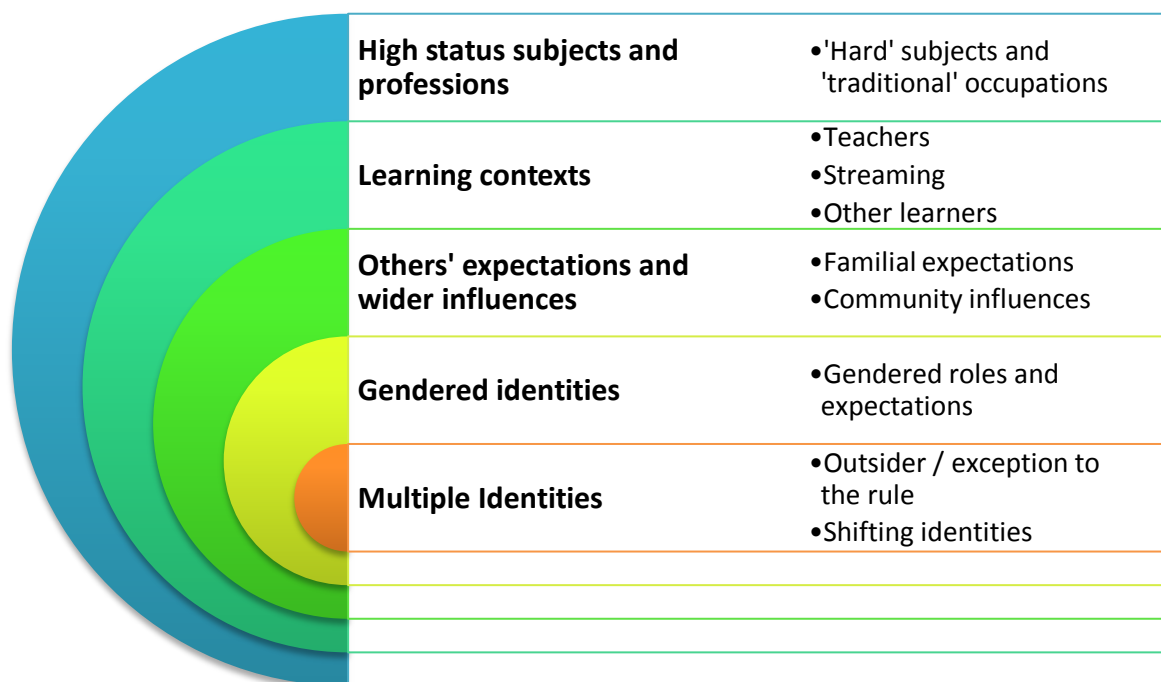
| | |
|---|---|
| **High status subjects and professions** | •'Hard' subjects and 'traditional' occupations |
| **Learning contexts** | •Teachers<br>•Streaming<br>•Other learners |
| **Others' expectations and wider influences** | •Familial expectations<br>•Community influences |
| **Gendered identities** | •Gendered roles and expectations |
| **Multiple Identities** | •Outsider / exception to the rule<br>•Shifting identities |